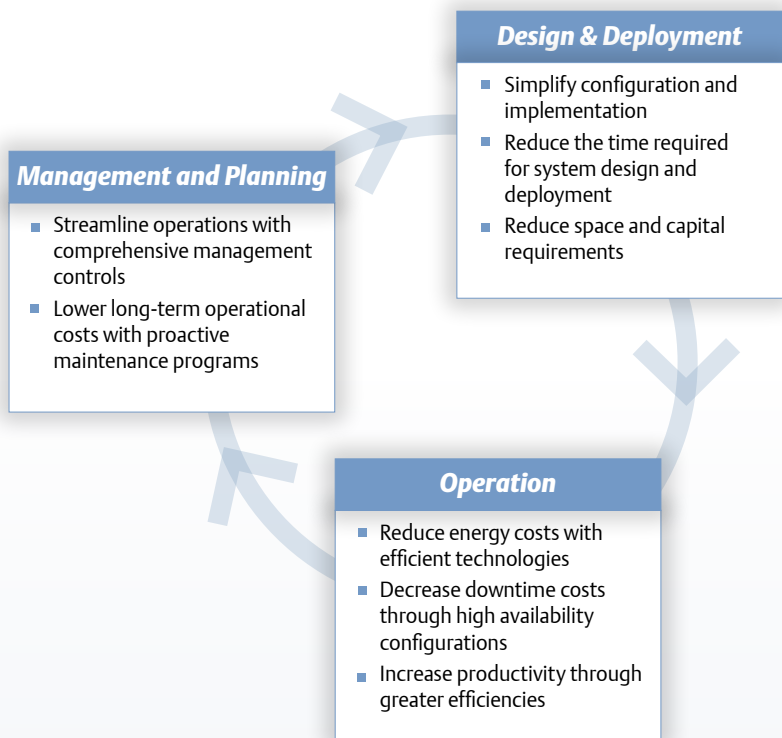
Design & Deployment

Simplify configuration and implementation

Reduce the time required for system design and deployment

Reduce space and capital requirements

Management and Planning

Streamline operations with comprehensive management controls

Lower long-term operational costs with proactive maintenance programs

Operation

Reduce energy costs with efficient technologies

Decrease downtime costs through high availability configurations

Increase productivity through greater efficiencies